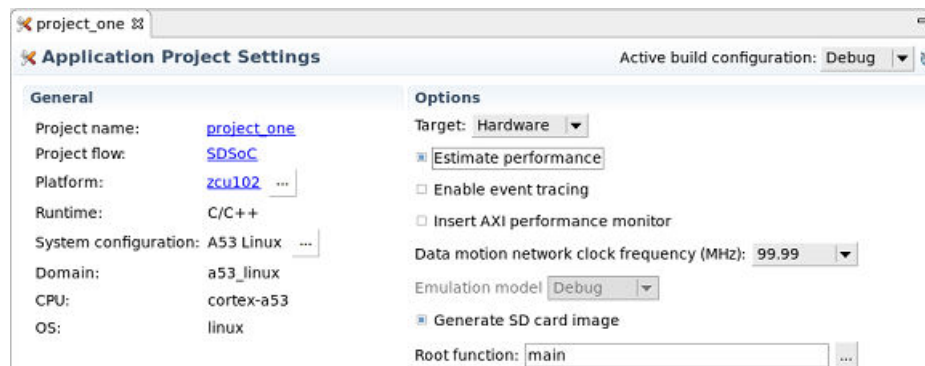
project_one ⊠

Application Project Settings

Active build configuration: Debug

General

Project name: project_one

Project flow: SDSoC

Platform: zcu102 ...

Runtime: C/C++

System configuration: A53 Linux ...

Domain: a53_linux

CPU: cortex-a53

OS: linux

Options

Target: Hardware

Estimate performance

Enable event tracing

Insert AXI performance monitor

Data motion network clock frequency (MHz): 99.99

Emulation model Debug

Generate SD card image

Root function: main ...